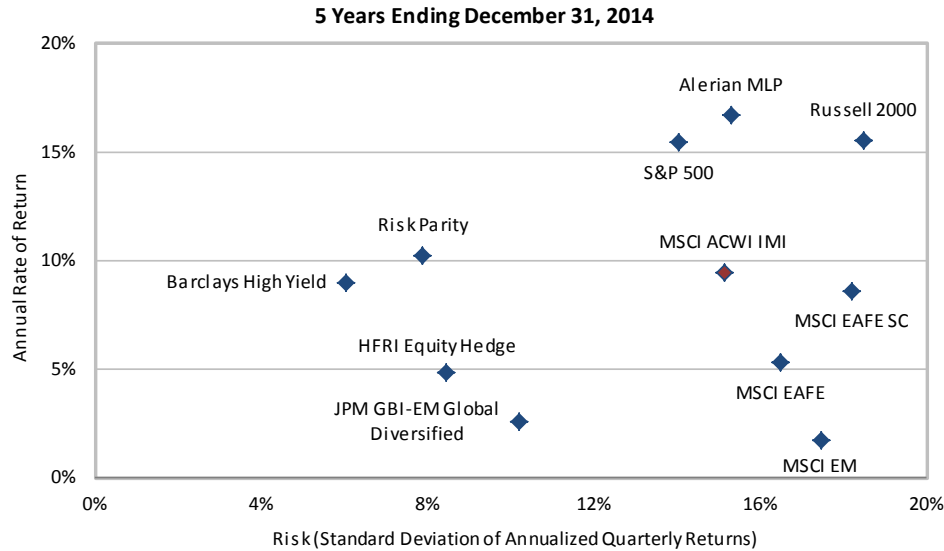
5 Years Ending December 31, 2014

20%
15%
10%
5%
0%

Annual Rate of Return

Alerian MLP
Russell 2000
S&P 500
Risk Parity
MSCI ACWI IMI
Barclays High Yield
MSCI EAFE SC
HFRI Equity Hedge
MSCI EAFE
JPM GBI-EM Global Diversified
MSCI EM

0%
4%
8%
12%
16%
20%

Risk (Standard Deviation of Annualized Quarterly Returns)